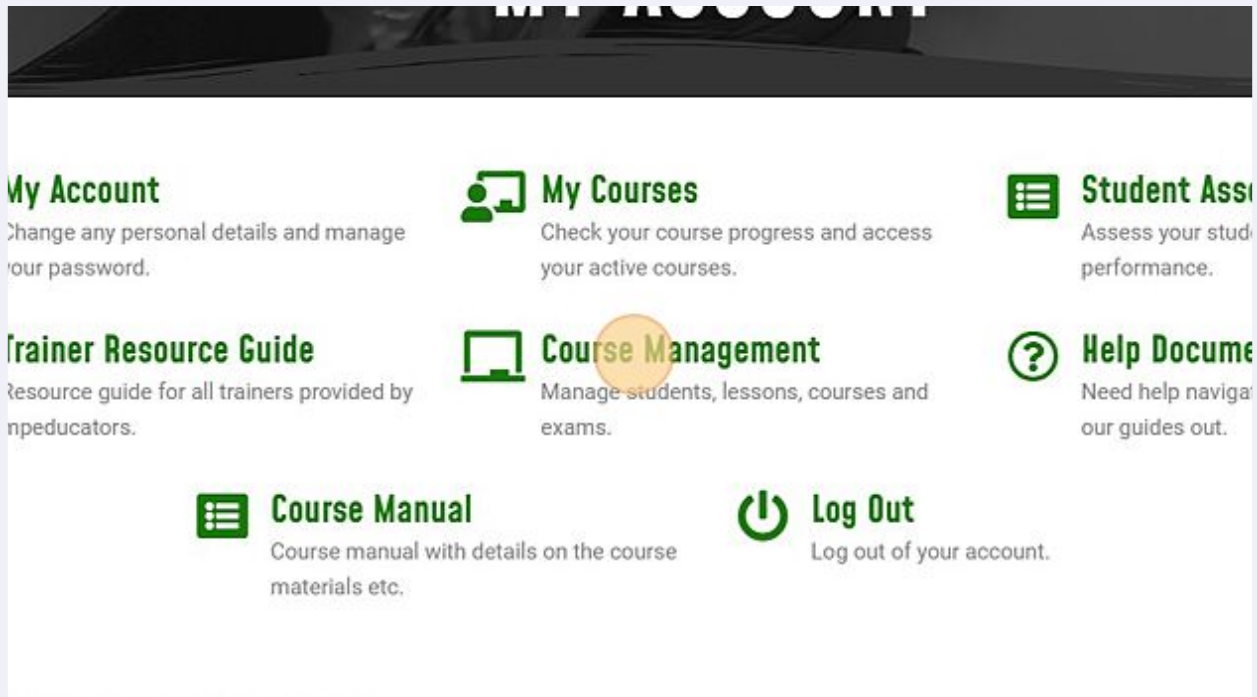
My Account
Change any personal details and manage your password.

My Courses
Check your course progress and access your active courses.

Student Ass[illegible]
Assess your stud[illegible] performance.

Trainer Resource Guide
Resource guide for all trainers provided by npeducators.

Course Management
Manage students, lessons, courses and exams.

Help Docume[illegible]
Need help naviga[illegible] our guides out.

Course Manual
Course manual with details on the course materials etc.

Log Out
Log out of your account.